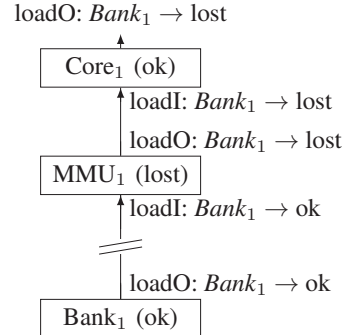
loadO: $Bank_1 \rightarrow$ lost

Core$_1$ (ok)

loadI: $Bank_1 \rightarrow$ lost

loadO: $Bank_1 \rightarrow$ lost

MMU$_1$ (lost)

loadI: $Bank_1 \rightarrow$ ok

loadO: $Bank_1 \rightarrow$ ok

Bank$_1$ (ok)